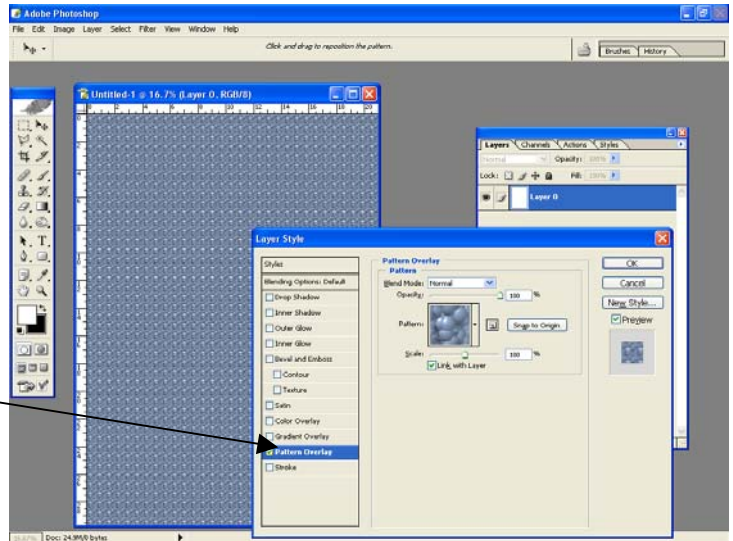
Adobe Photoshop

File Edit Image Layer Select Filter View Window Help

Click and drag to reposition the pattern.

Brushes History

Untitled-1 @ 16.7% (Layer 0, RGB/8)

Layers Channels Actions Styles

Normal Opacity: 100%

Lock: Fill: 100%

Layer 0

Layer Style

Styles

Blending Options: Default

Drop Shadow

Inner Shadow

Outer Glow

Inner Glow

Bevel and Emboss

Contour

Texture

Satin

Color Overlay

Gradient Overlay

Pattern Overlay

Stroke

Pattern Overlay

Pattern

Blend Mode: Normal

Opacity: 100 %

Pattern:

Snap to Origin

Scale: 100 %

Link with Layer

OK

Cancel

New Style...

Preview

16.67% Doc: 24.9M/0 bytes